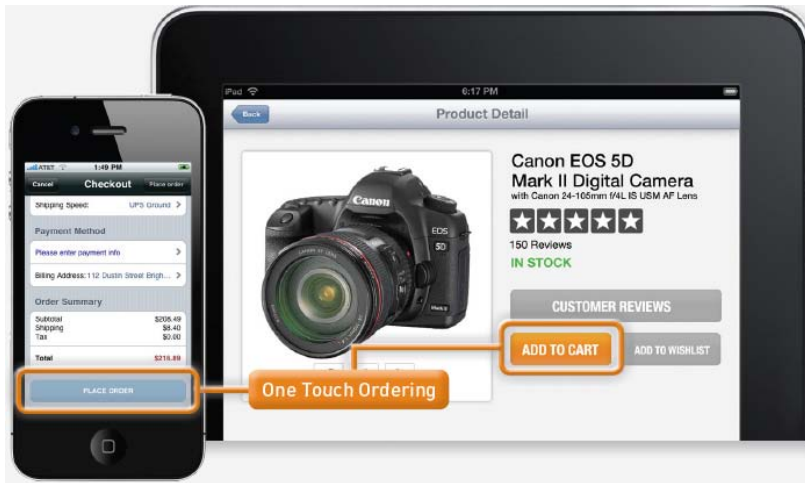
iPad
6:17 PM
Back
Product Detail
Canon EOS 5D
Mark II Digital Camera
with Canon 24-105mm f/4L IS USM AF Lens
150 Reviews
IN STOCK
CUSTOMER REVIEWS
ADD TO CART
ADD TO WISHLIST
Canon
EOS
5D

AT&T
1:49 PM
Cancel
Checkout
Place order
Shipping Speed:
UPS Ground
Payment Method
Please enter payment info
Billing Address: 112 Dustin Street Brigh...
Order Summary
Subtotal
$208.49
Shipping
$8.40
Tax
$0.00
Total
$216.89
PLACE ORDER

One Touch Ordering